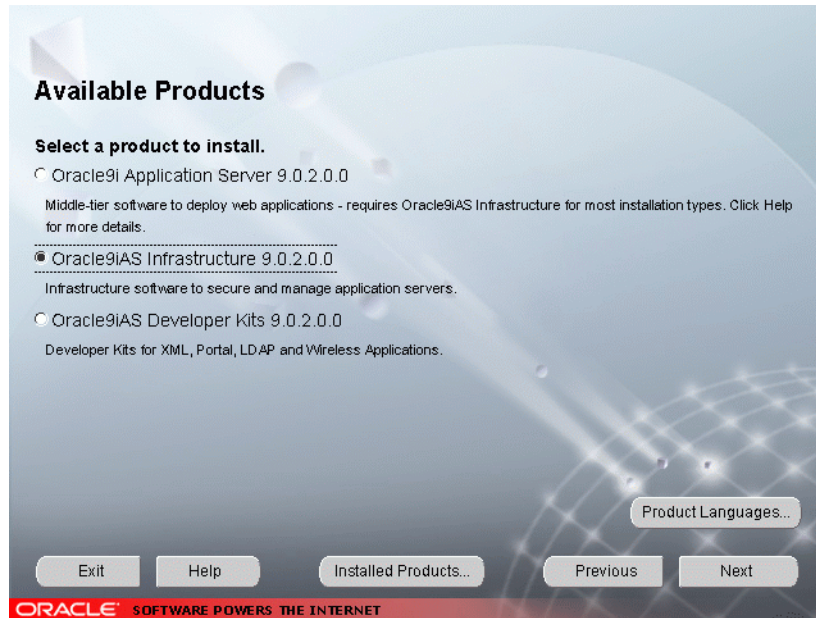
Available Products

Select a product to install.

Oracle9i Application Server 9.0.2.0.0

Middle-tier software to deploy web applications - requires Oracle9iAS Infrastructure for most installation types. Click Help for more details.

Oracle9iAS Infrastructure 9.0.2.0.0

Infrastructure software to secure and manage application servers.

Oracle9iAS Developer Kits 9.0.2.0.0

Developer Kits for XML, Portal, LDAP and Wireless Applications.

Product Languages...

Exit

Help

Installed Products...

Previous

Next

ORACLE SOFTWARE POWERS THE INTERNET